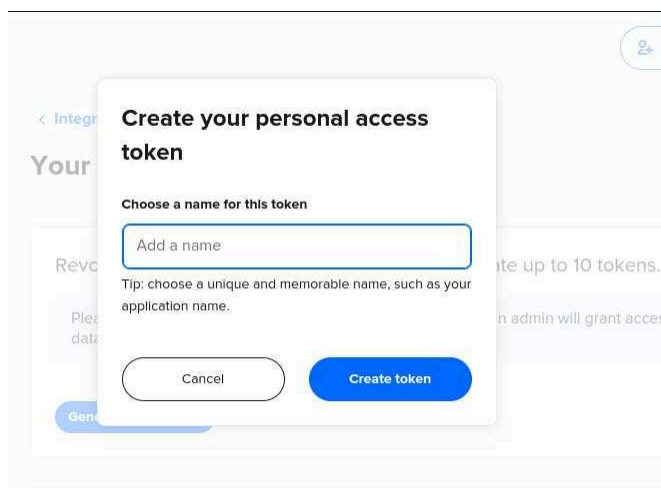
< Integr

Your

Revo

ate up to 10 tokens.

Plea
data

n admin will grant acces

Gen

Create your personal access token

Choose a name for this token

Add a name

Tip: choose a unique and memorable name, such as your application name.

Cancel

Create token